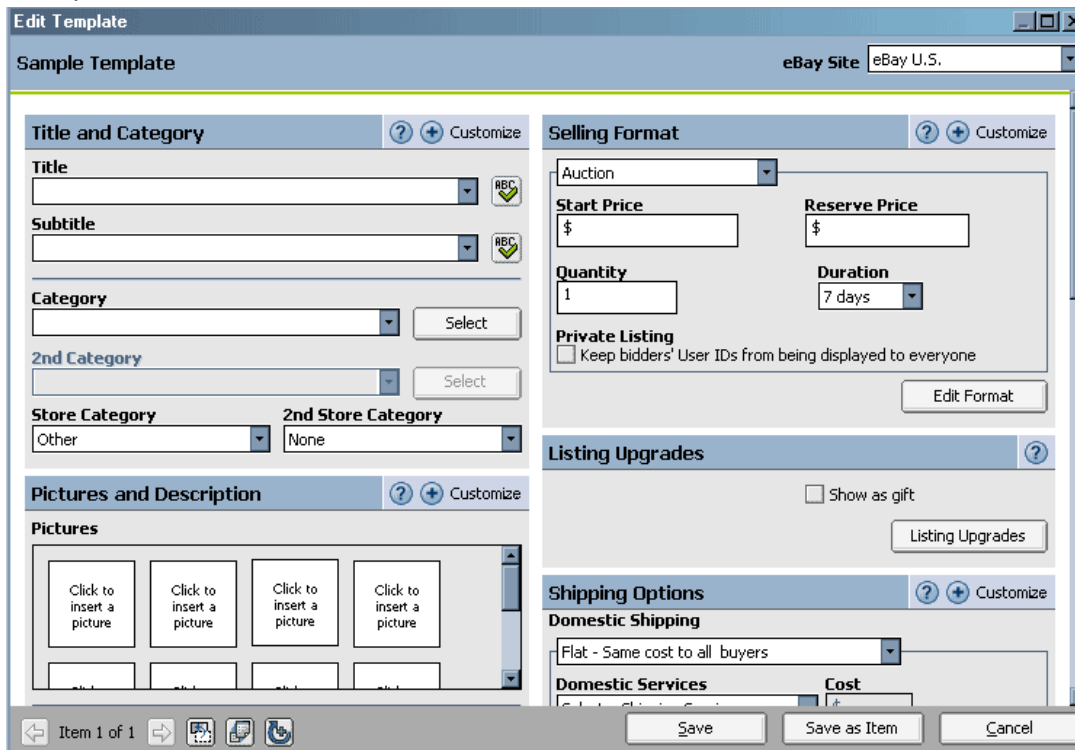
Edit Template

Sample Template

eBay Site eBay U.S.

Title and Category

? + Customize

Title

ABC

Subtitle

ABC

Category

Select

2nd Category

Select

Store Category

Other

2nd Store Category

None

Pictures and Description

? + Customize

Pictures

Click to insert a picture

Click to insert a picture

Click to insert a picture

Click to insert a picture

Selling Format

? + Customize

Auction

Start Price

$

Reserve Price

$

Quantity

1

Duration

7 days

Private Listing

Keep bidders' User IDs from being displayed to everyone

Edit Format

Listing Upgrades

?

Show as gift

Listing Upgrades

Shipping Options

? + Customize

Domestic Shipping

Flat - Same cost to all buyers

Domestic Services

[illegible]

Cost

$

Item 1 of 1

Save

Save as Item

Cancel